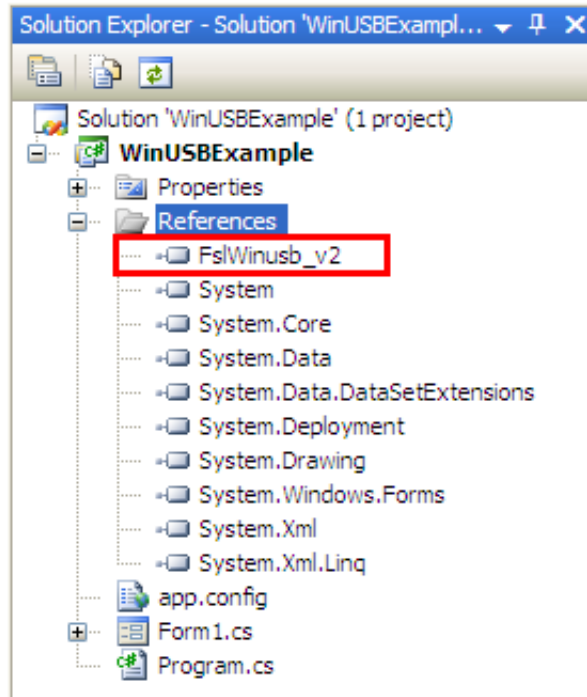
Solution Explorer - Solution 'WinUSBExampl...

Solution 'WinUSBExample' (1 project)
WinUSBExample
Properties
References
FslWinusb_v2
System
System.Core
System.Data
System.Data.DataSetExtensions
System.Deployment
System.Drawing
System.Windows.Forms
System.Xml
System.Xml.Linq
app.config
Form1.cs
Program.cs